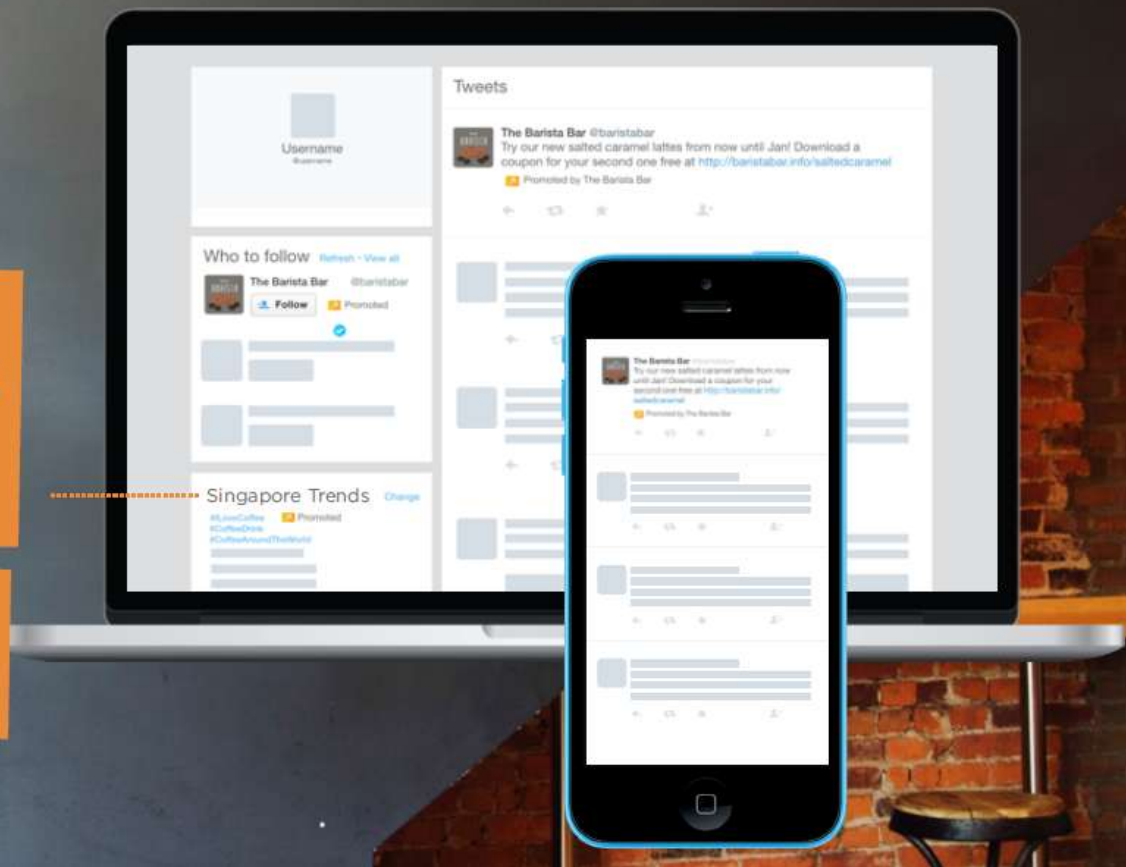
Username
@username

Tweets

The Barista Bar @baristabar
Try our new salted caramel lattes from now until Jan! Download a coupon for your second one free at http://baristabar.info/saltedcaramel
Promoted by The Barista Bar

Who to follow Refresh · View all
The Barista Bar @baristabar
Follow Promoted

Singapore Trends Change
#ILoveCoffee Promoted
#CoffeeDrink
#CoffeeAroundTheWorld

The Barista Bar @baristabar
Try our new salted caramel lattes from now until Jan! Download a coupon for your second one free at http://baristabar.info/saltedcaramel
Promoted by The Barista Bar